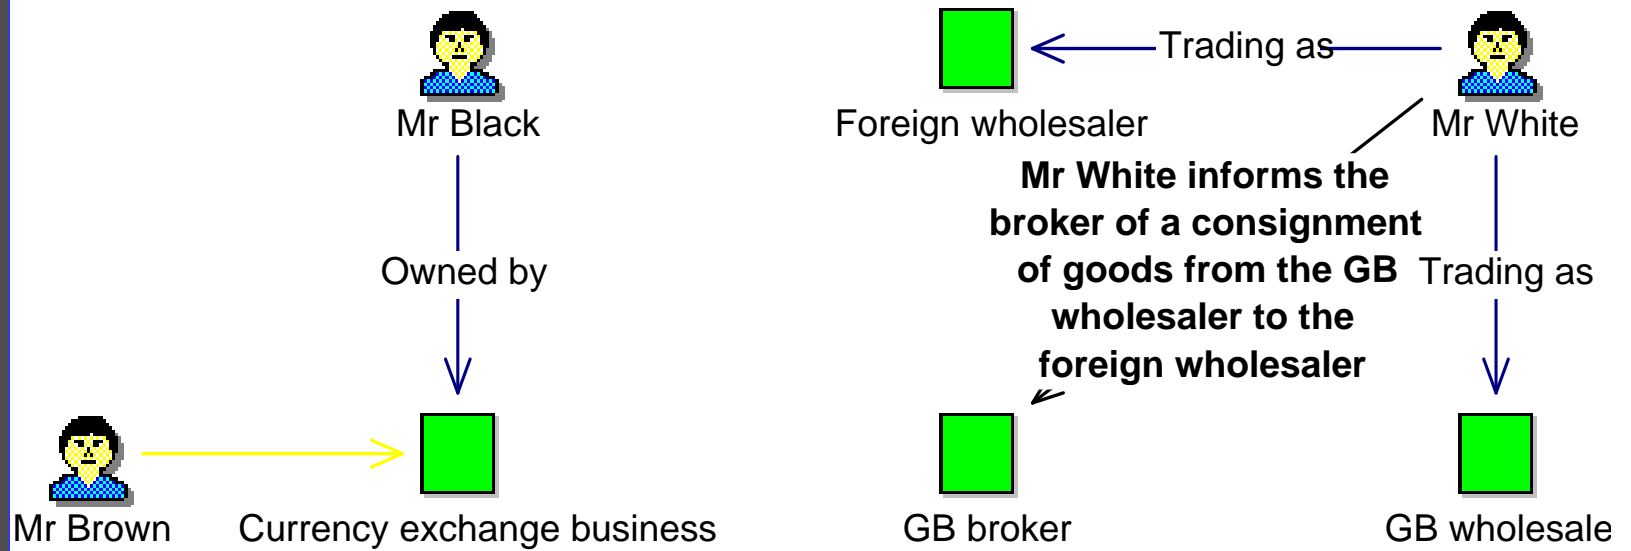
Mr Black

Owned by

Mr Brown

Currency exchange business

Foreign wholesaler

Trading as

Mr White

Mr White informs the broker of a consignment of goods from the GB wholesaler to the foreign wholesaler

Trading as

GB broker

GB wholesale